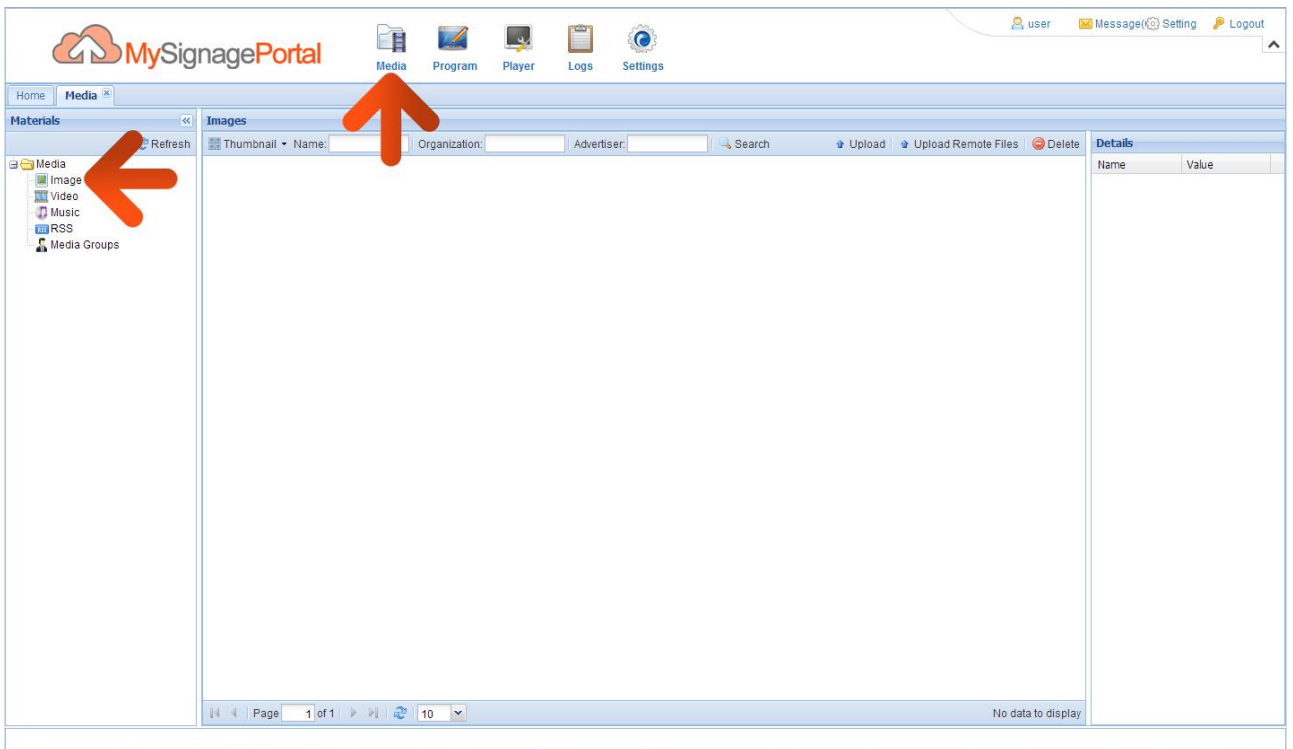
MySignagePortal

Media Program Player Logs Settings

user Message( Setting Logout

Home Media

Materials

Refresh

Media
Image
Video
Music
RSS
Media Groups

Images

Thumbnail Name: Organization: Advertiser: Search Upload Upload Remote Files Delete

Details

| Name | Value |
|---|---|

Page 1 of 1 10

No data to display